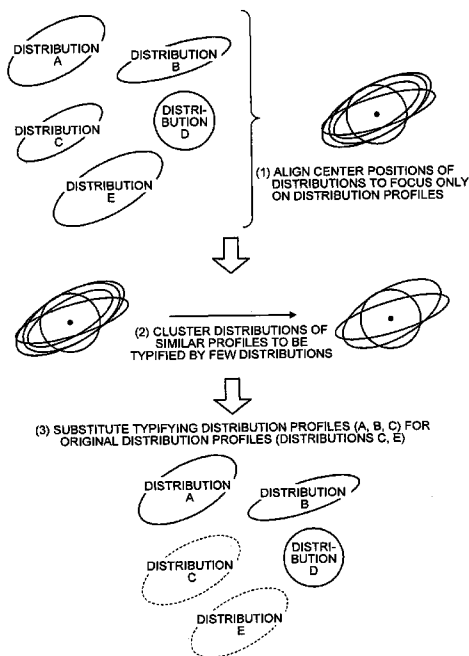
DISTRIBUTION A

DISTRIBUTION B

DISTRIBUTION C

DISTRIBUTION D

DISTRIBUTION E

(1) ALIGN CENTER POSITIONS OF DISTRIBUTIONS TO FOCUS ONLY ON DISTRIBUTION PROFILES

(2) CLUSTER DISTRIBUTIONS OF SIMILAR PROFILES TO BE TYPIFIED BY FEW DISTRIBUTIONS

(3) SUBSTITUTE TYPIFYING DISTRIBUTION PROFILES (A, B, C) FOR ORIGINAL DISTRIBUTION PROFILES (DISTRIBUTIONS C, E)

DISTRIBUTION A

DISTRIBUTION B

DISTRIBUTION C

DISTRIBUTION D

DISTRIBUTION E